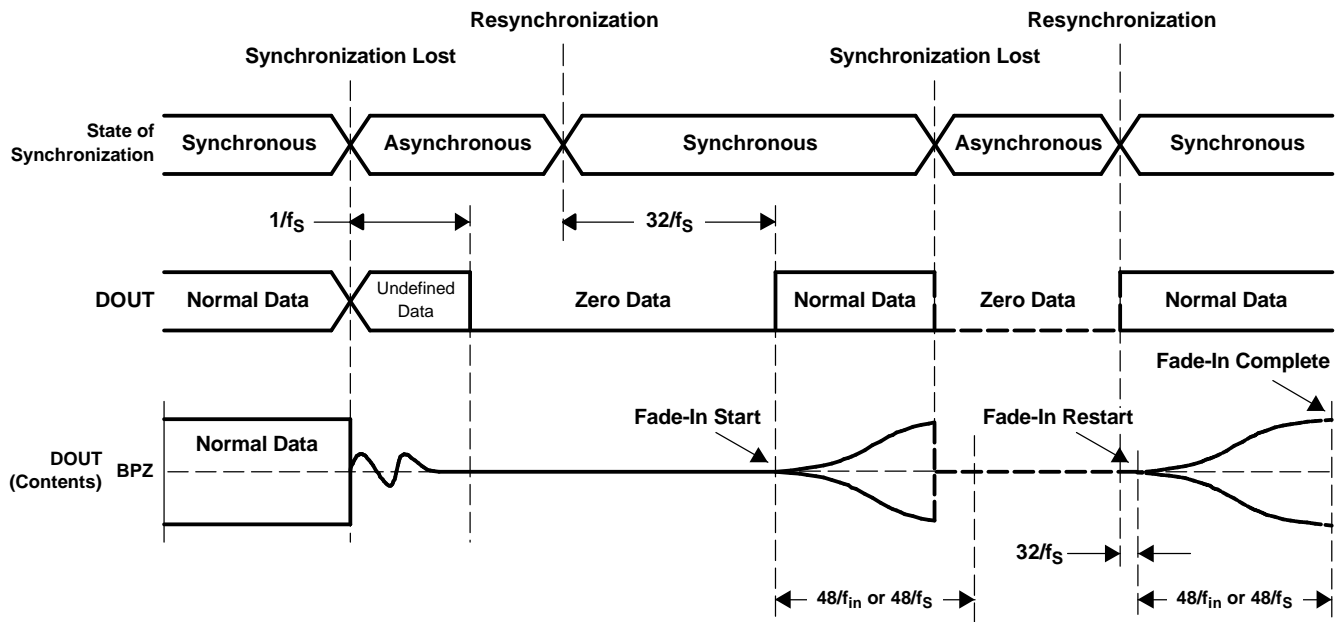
Resynchronization

Resynchronization

Synchronization Lost

Synchronization Lost

State of Synchronization

Synchronous

Asynchronous

Synchronous

Asynchronous

Synchronous

$1/f_S$

$32/f_S$

DOUT

Normal Data

Undefined Data

Zero Data

Normal Data

Zero Data

Normal Data

Fade-In Complete

Fade-In Start

Fade-In Restart

DOUT (Contents)

Normal Data

BPZ

$32/f_S$

$48/f_{in}$ or $48/f_S$

$48/f_{in}$ or $48/f_S$